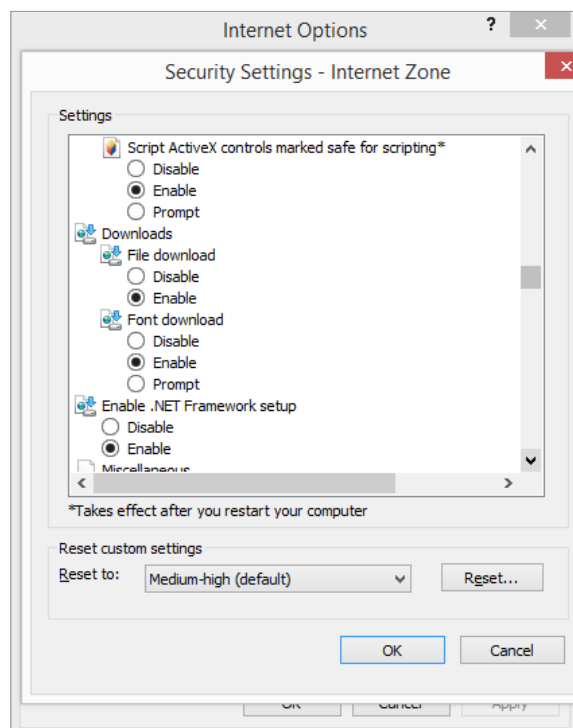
Internet Options

?

Security Settings - Internet Zone

Settings

Script ActiveX controls marked safe for scripting*
Disable
Enable
Prompt
Downloads
File download
Disable
Enable
Font download
Disable
Enable
Prompt
Enable .NET Framework setup
Disable
Enable
Miscellaneous

*Takes effect after you restart your computer

Reset custom settings
Reset to: Medium-high (default)
Reset...

OK
Cancel

OK
Cancel
Apply